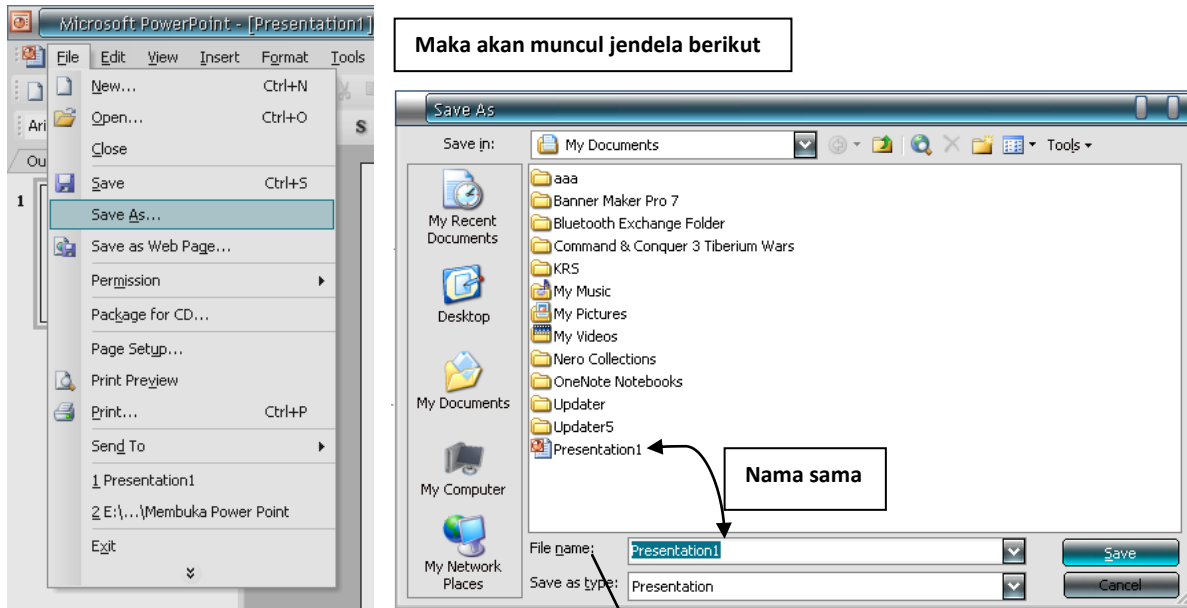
Microsoft PowerPoint - [Presentation1]

File Edit View Insert Format Tools

Ari

Ou

1

New... Ctrl+N
Open... Ctrl+O
Close
Save Ctrl+S
Save As...
Save as Web Page...
Permission
Package for CD...
Page Setup...
Print Preview
Print... Ctrl+P
Send To
1 Presentation1
2 E:\...\Membuka Power Point
Exit

Maka akan muncul jendela berikut

Save As

Save in: My Documents

Tools

My Recent Documents
Desktop
My Documents
My Computer
My Network Places

aaa
Banner Maker Pro 7
Bluetooth Exchange Folder
Command & Conquer 3 Tiberium Wars
KRS
My Music
My Pictures
My Videos
Nero Collections
OneNote Notebooks
Updater
Updater5
Presentation1

Nama sama

File name: Presentation1
Save as type: Presentation

Save
Cancel